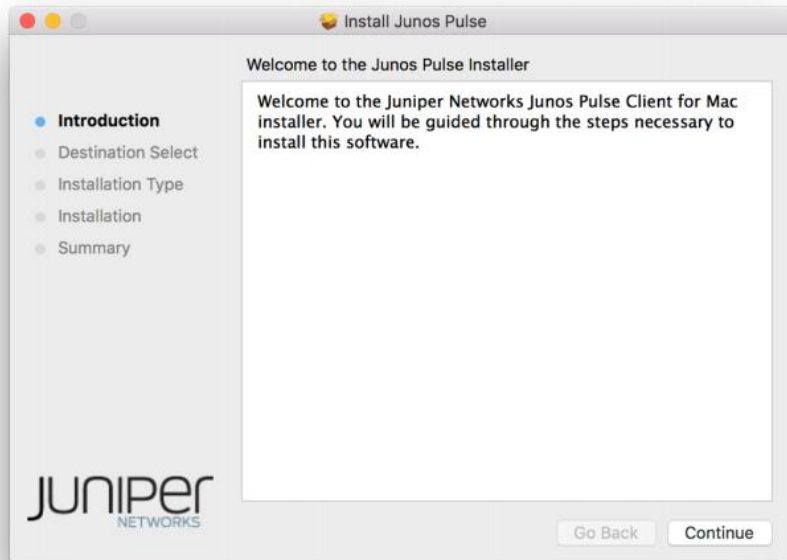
Install Junos Pulse

Welcome to the Junos Pulse Installer

Introduction
Destination Select
Installation Type
Installation
Summary

Welcome to the Juniper Networks Junos Pulse Client for Mac installer. You will be guided through the steps necessary to install this software.

JUNIPer
NETWORKS

Go Back
Continue